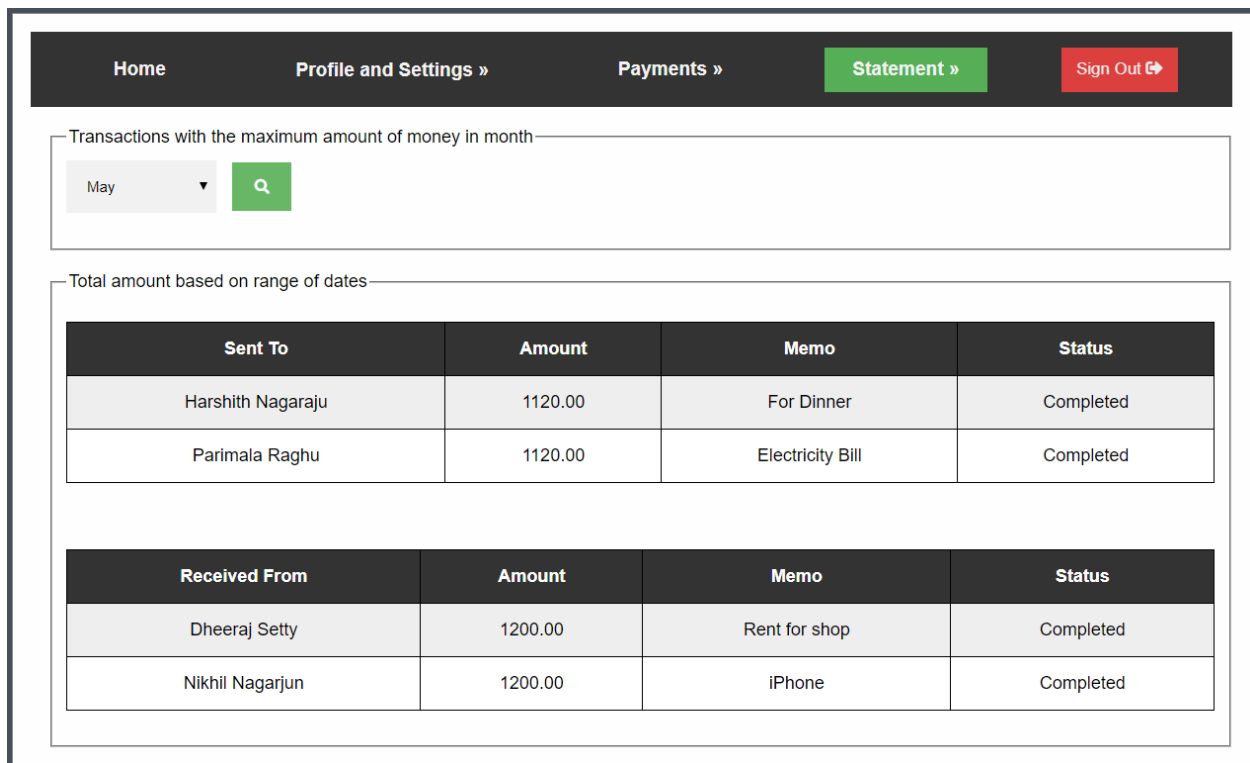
Home Profile and Settings » Payments » Statement » Sign Out

Transactions with the maximum amount of money in month

May

Total amount based on range of dates

| Sent To | Amount | Memo | Status |
|---|---|---|---|
| Harshith Nagaraju | 1120.00 | For Dinner | Completed |
| Parimala Raghu | 1120.00 | Electricity Bill | Completed |

| Received From | Amount | Memo | Status |
|---|---|---|---|
| Dheeraj Setty | 1200.00 | Rent for shop | Completed |
| Nikhil Nagarjun | 1200.00 | iPhone | Completed |